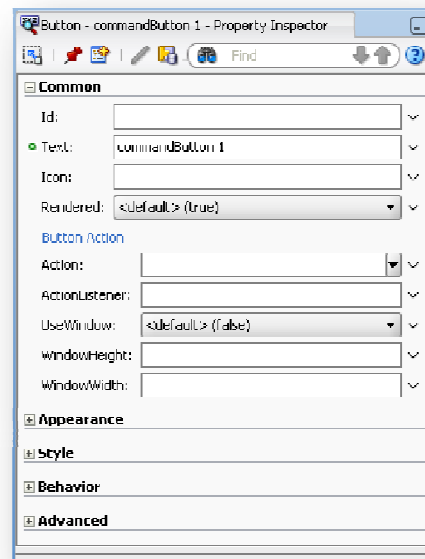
Button - commandButton 1 - Property Inspector

Find

Common

Id:

Text: commandButton 1

Icon:

Rendered: <default> (true)

Button Action

Action:

ActionListener:

UseWindow: <default> (false)

WindowHeight:

WindowWidth:

Appearance

Style

Behavior

Advanced